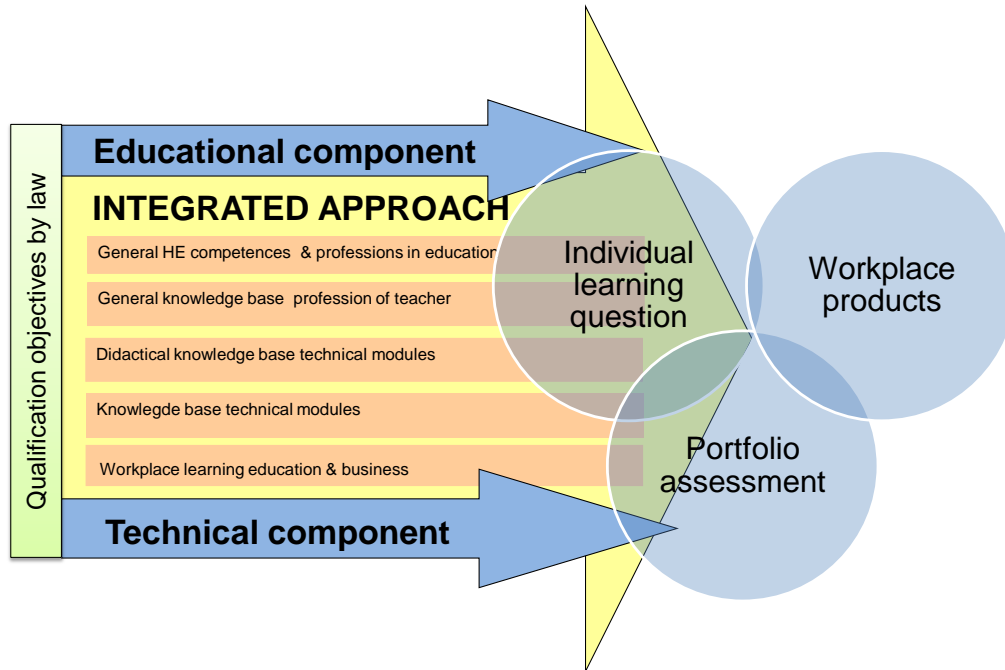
Qualification objectives by law

Educational component

INTEGRATED APPROACH

General HE competences & professions in education

General knowledge base profession of teacher

Didactical knowledge base technical modules

Knowlegde base technical modules

Workplace learning education & business

Technical component

Individual learning question

Workplace products

Portfolio assessment